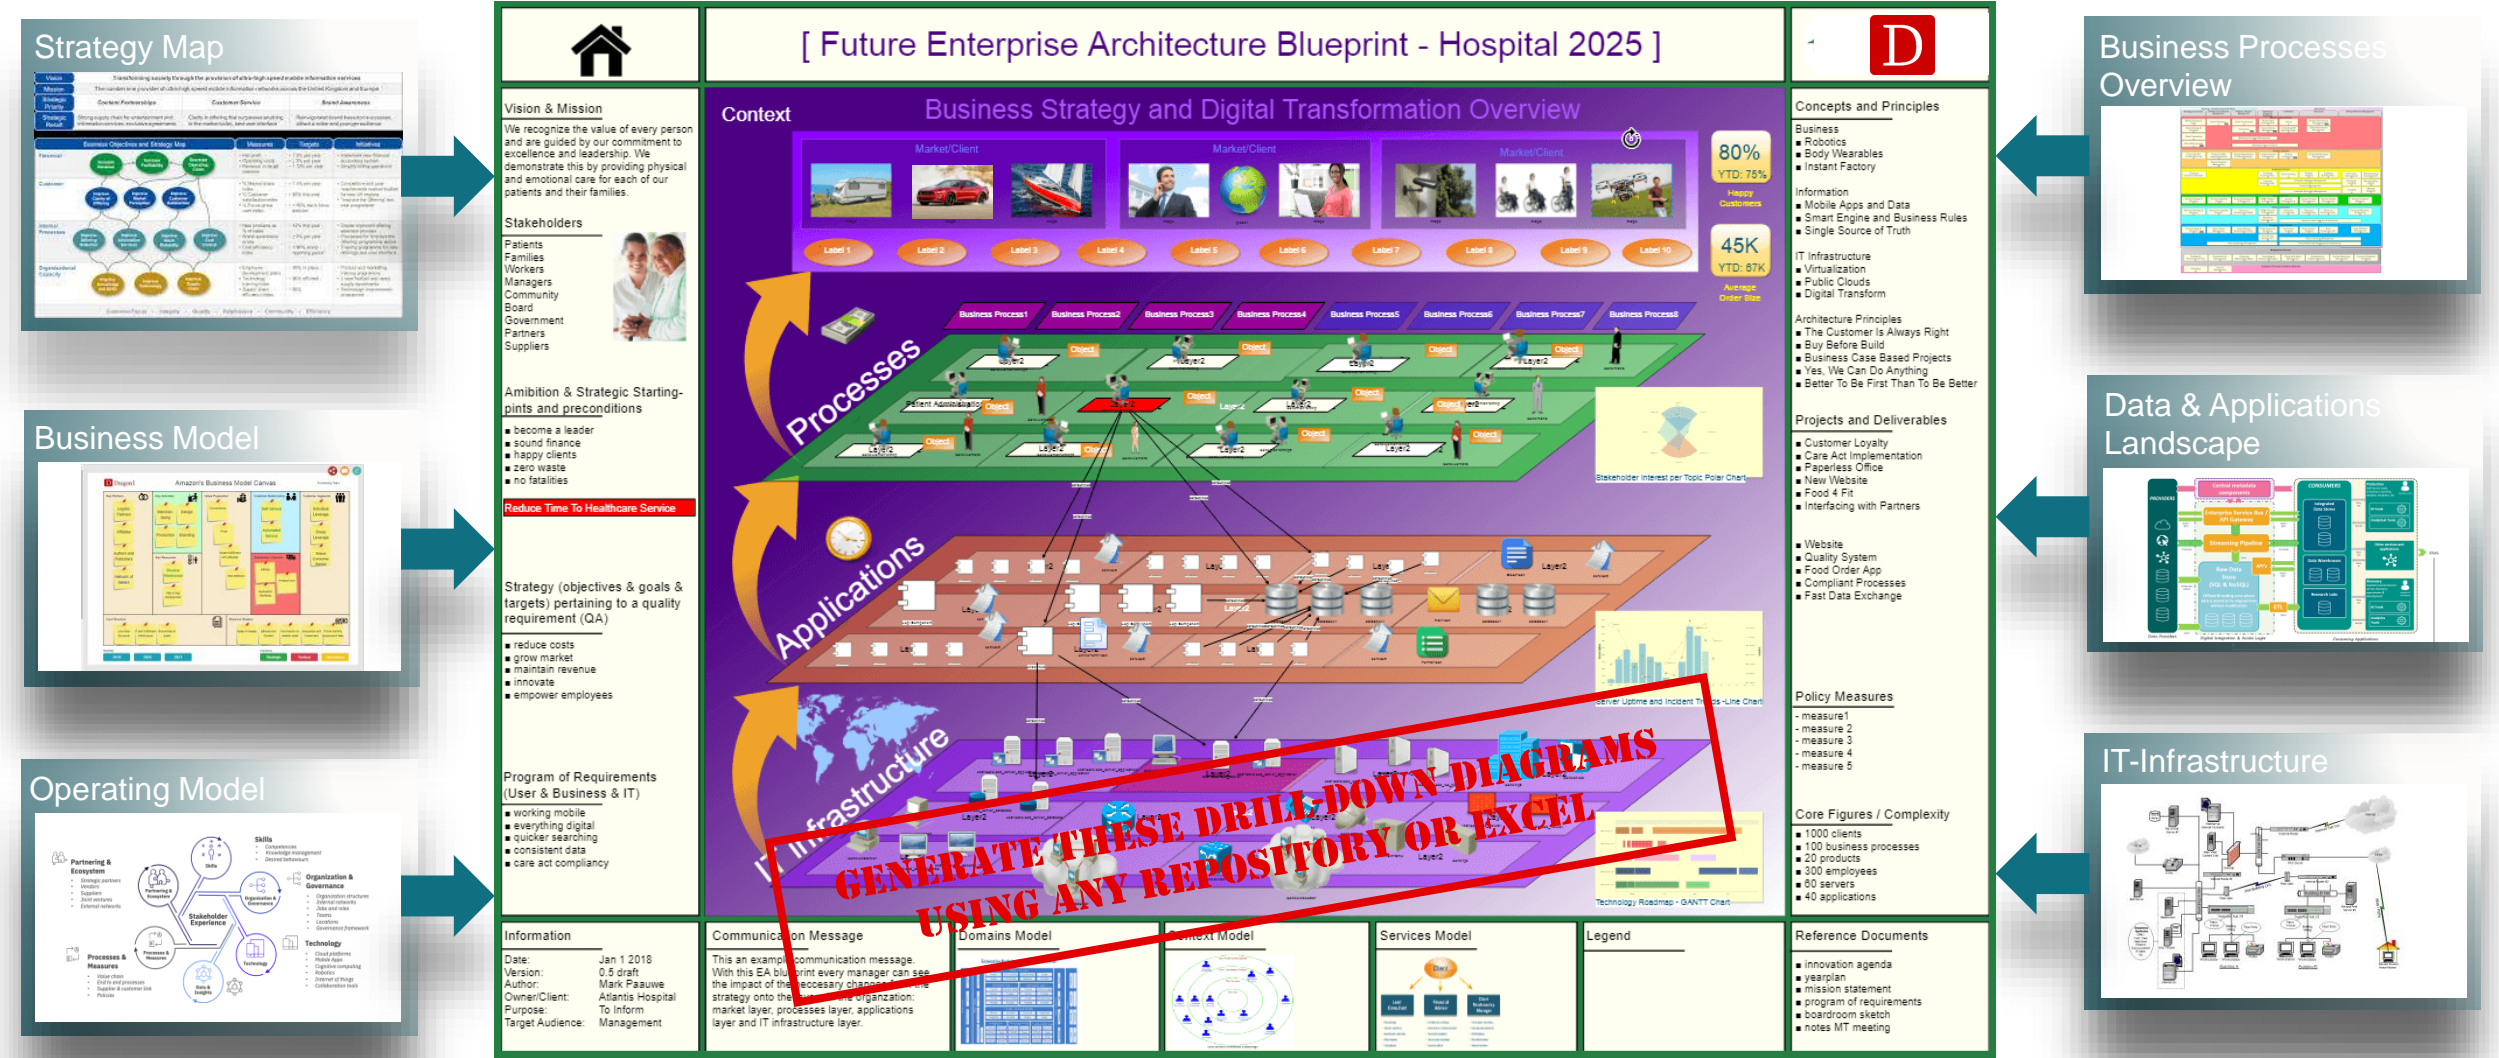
Strategy Map

Business Model

Operating Model

[ Future Enterprise Architecture Blueprint - Hospital 2025 ]

D

Vision & Mission

We recognize the value of every person and are guided by our commitment to excellence and leadership. We demonstrate this by providing physical and emotional care for each of our patients and their families.

Stakeholders

Patients
Families
Workers
Managers
Community
Board
Government
Partners
Suppliers

Amibition & Strategic Starting-pints and preconditions

▪ become a leader
▪ sound finance
▪ happy clients
▪ zero waste
▪ no fatalities

Reduce Time To Healthcare Service

Strategy (objectives & goals & targets) pertaining to a quality requirement (QA)

▪ reduce costs
▪ grow market
▪ maintain revenue
▪ innovate
▪ empower employees

Program of Requirements (User & Business & IT)

▪ working mobile
▪ everything digital
▪ quicker searching
▪ consistent data
▪ care act compliancy

Context

Business Strategy and Digital Transformation Overview

Market/Client

Market/Client

Market/Client

80%
YTD: 75%
Happy Customers

45K
YTD: 67K
Average Order Size

Label 1 Label 2 Label 3 Label 4 Label 5 Label 6 Label 7 Label 8 Label 9 Label 10

Processes

Business Process1 Business Process2 Business Process3 Business Process4 Business Process5 Business Process6 Business Process7 Business Process8

Object

Layer2

Patient Administration

Stakeholder Interest per Topic Polar Chart

Applications

Server Uptime and Incident Tickets -Line Chart

Infrastructure

Technology Roadmap - GANTT Chart

GENERATE THESE DRILL-DOWN DIAGRAMS USING ANY REPOSITORY OR EXCEL

Concepts and Principles

Business
▪ Robotics
▪ Body Wearables
▪ Instant Factory

Information
▪ Mobile Apps and Data
▪ Smart Engine and Business Rules
▪ Single Source of Truth

IT Infrastructure
▪ Virtualization
▪ Public Clouds
▪ Digital Transform

Architecture Principles
▪ The Customer Is Always Right
▪ Buy Before Build
▪ Business Case Based Projects
▪ Yes, We Can Do Anything
▪ Better To Be First Than To Be Better

Projects and Deliverables

▪ Customer Loyalty
▪ Care Act Implementation
▪ Paperless Office
▪ New Website
▪ Food 4 Fit
▪ Interfacing with Partners

▪ Website
▪ Quality System
▪ Food Order App
▪ Compliant Processes
▪ Fast Data Exchange

Policy Measures

- measure1
- measure 2
- measure 3
- measure 4
- measure 5

Core Figures / Complexity

▪ 1000 clients
▪ 100 business processes
▪ 20 products
▪ 300 employees
▪ 60 servers
▪ 40 applications

Information

Date: Jan 1 2018
Version: 0.5 draft
Author: Mark Paauwe
Owner/Client: Atlantis Hospital
Purpose: To Inform
Target Audience: Management

Communication Message

This an example communication message. With this EA blueprint every manager can see the impact of the neccesary changes of the strategy onto the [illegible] organization: market layer, processes layer, applications layer and IT infrastructure layer.

Domains Model

Context Model

Services Model

Legend

Reference Documents

▪ innovation agenda
▪ yearplan
▪ mission statement
▪ program of requirements
▪ boardroom sketch
▪ notes MT meeting

Business Processes Overview

Data & Applications Landscape

IT-Infrastructure